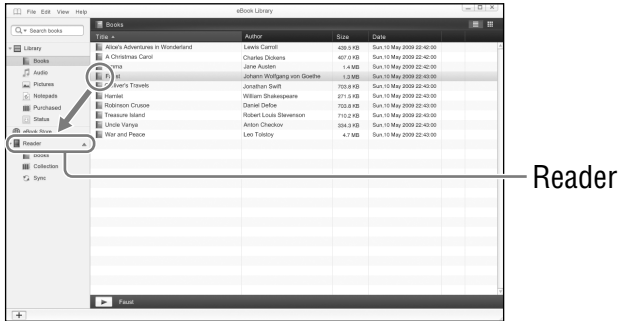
File Edit View Help

eBook Library

Search books

Books

Library

Books

Audio

Pictures

Notepads

Purchased

Status

eBook Store

Reader

Books

Collection

Sync

| Title | Author | Size | Date |
|---|---|---|---|
| Alice's Adventures in Wonderland | Lewis Carroll | 409.5 KB | Sun,10 May 2009 22:42:00 |
| A Christmas Carol | Charles Dickens | 407.0 KB | Sun,10 May 2009 22:42:00 |
| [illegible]ma | Jane Austen | 1.4 MB | Sun,10 May 2009 22:42:00 |
| F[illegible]st | Johann Wolfgang von Goethe | 1.3 MB | Sun,10 May 2009 22:43:00 |
| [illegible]liver's Travels | Jonathan Swift | 703.8 KB | Sun,10 May 2009 22:43:00 |
| Hamlet | William Shakespeare | 271.5 KB | Sun,10 May 2009 22:43:00 |
| Robinson Crusoe | Daniel Defoe | 703.8 KB | Sun,10 May 2009 22:43:00 |
| Treasure Island | Robert Louis Stevenson | 710.2 KB | Sun,10 May 2009 22:43:00 |
| Uncle Vanya | Anton Checkov | 334.3 KB | Sun,10 May 2009 22:43:00 |
| War and Peace | Leo Tolstoy | 4.7 MB | Sun,10 May 2009 22:43:00 |

Faust

Reader